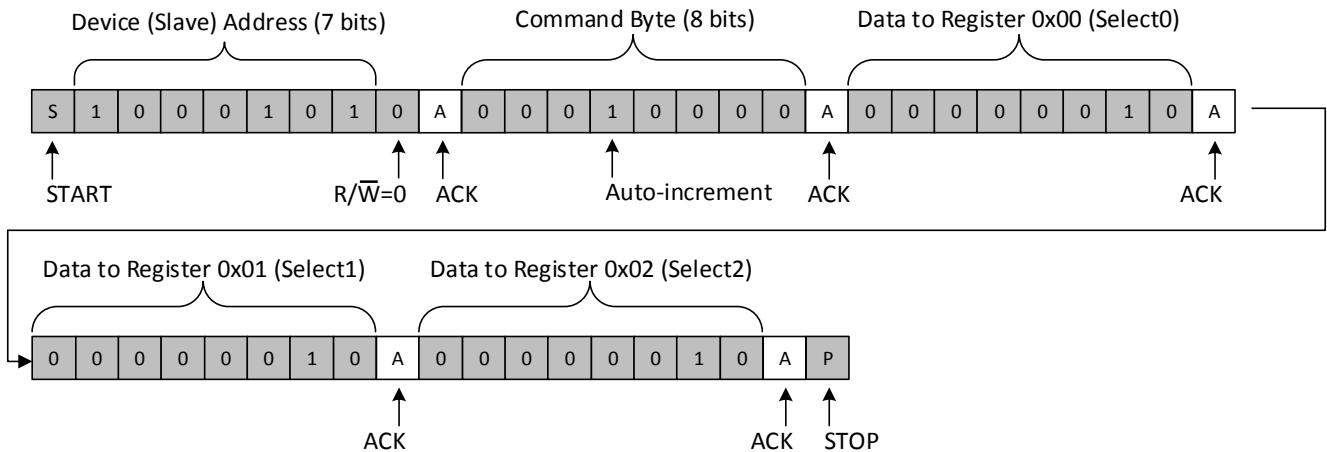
Device (Slave) Address (7 bits)

Command Byte (8 bits)

Data to Register 0x00 (Select0)

| S | 1 | 0 | 0 | 0 | 1 | 0 | 1 | 0 | A | 0 | 0 | 0 | 1 | 0 | 0 | 0 | 0 | A | 0 | 0 | 0 | 0 | 0 | 0 | 1 | 0 | A |
|---|---|---|---|---|---|---|---|---|---|---|---|---|---|---|---|---|---|---|---|---|---|---|---|---|---|---|---|

START

$R/\overline{W}=0$

ACK

Auto-increment

ACK

ACK

Data to Register 0x01 (Select1)

Data to Register 0x02 (Select2)

| 0 | 0 | 0 | 0 | 0 | 0 | 1 | 0 | A | 0 | 0 | 0 | 0 | 0 | 0 | 1 | 0 | A | P |
|---|---|---|---|---|---|---|---|---|---|---|---|---|---|---|---|---|---|---|

ACK

ACK

STOP